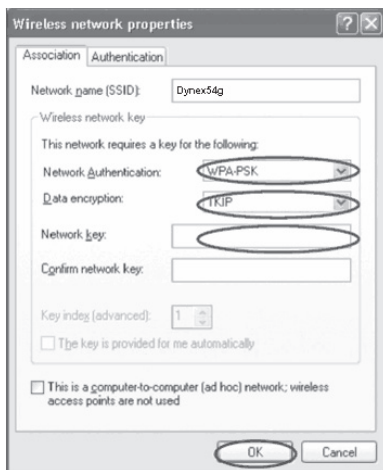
Wireless network properties

Association | Authentication

Network name (SSID): Dynex54g

Wireless network key

This network requires a key for the following:

Network Authentication: WPA-PSK

Data encryption: TKIP

Network key:

Confirm network key:

Key index (advanced): 1

The key is provided for me automatically

This is a computer-to-computer (ad hoc) network; wireless access points are not used

OK Cancel